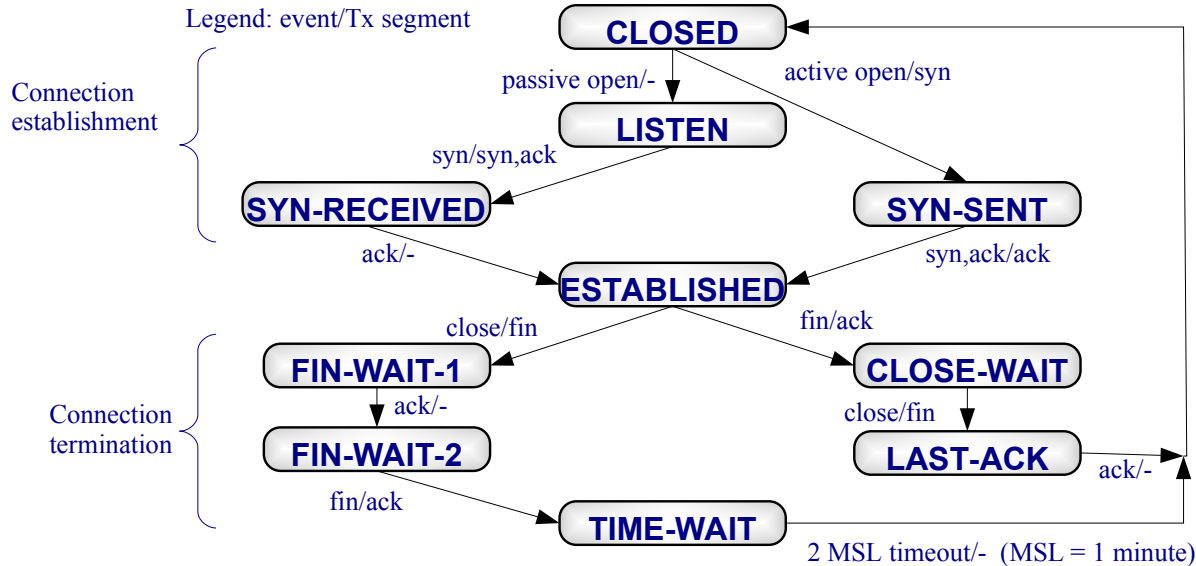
Legend: event/Tx segment

CLOSED

Connection establishment

passive open/-

active open/syn

LISTEN

syn/syn,ack

SYN-RECEIVED

SYN-SENT

ack/-

syn,ack/ack

ESTABLISHED

close/fin

fin/ack

FIN-WAIT-1

CLOSE-WAIT

Connection termination

ack/-

close/fin

FIN-WAIT-2

LAST-ACK

ack/-

fin/ack

TIME-WAIT

2 MSL timeout/- (MSL = 1 minute)